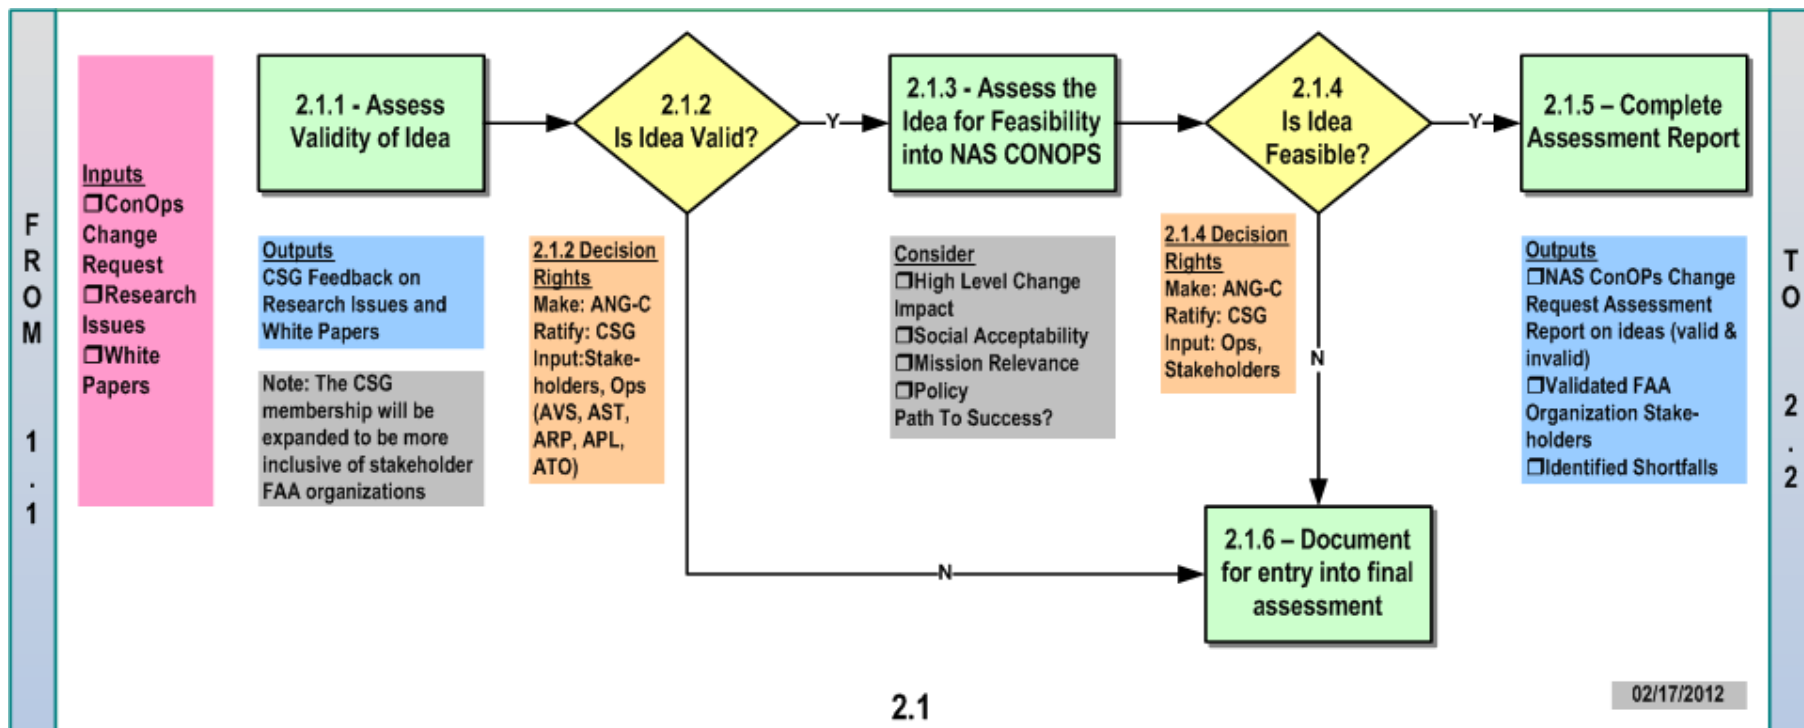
FROM 1.1

Inputs
❒ConOps Change Request
❒Research Issues
❒White Papers

2.1.1 - Assess Validity of Idea

Outputs
CSG Feedback on Research Issues and White Papers

Note: The CSG membership will be expanded to be more inclusive of stakeholder FAA organizations

2.1.2 Is Idea Valid?

Y

2.1.2 Decision Rights
Make: ANG-C
Ratify: CSG
Input:Stakeholders, Ops (AVS, AST, ARP, APL, ATO)

2.1.3 - Assess the Idea for Feasibility into NAS CONOPS

Consider
❒High Level Change Impact
❒Social Acceptability
❒Mission Relevance
❒Policy
Path To Success?

2.1.4 Is Idea Feasible?

Y

2.1.4 Decision Rights
Make: ANG-C
Ratify: CSG
Input: Ops, Stakeholders

N

2.1.5 – Complete Assessment Report

Outputs
❒NAS ConOPs Change Request Assessment Report on ideas (valid & invalid)
❒Validated FAA Organization Stakeholders
❒Identified Shortfalls

TO 2.2

N

2.1.6 – Document for entry into final assessment

2.1

02/17/2012